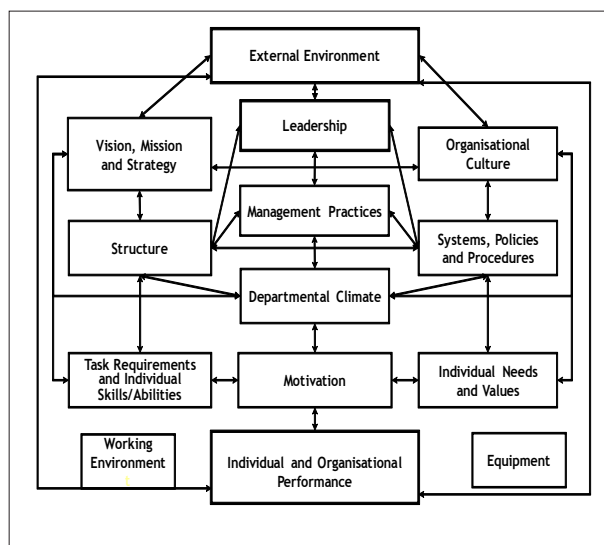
External Environment

Vision, Mission and Strategy

Leadership

Organisational Culture

Management Practices

Structure

Systems, Policies and Procedures

Departmental Climate

Task Requirements and Individual Skills/Abilities

Motivation

Individual Needs and Values

Working Environment

Individual and Organisational Performance

Equipment